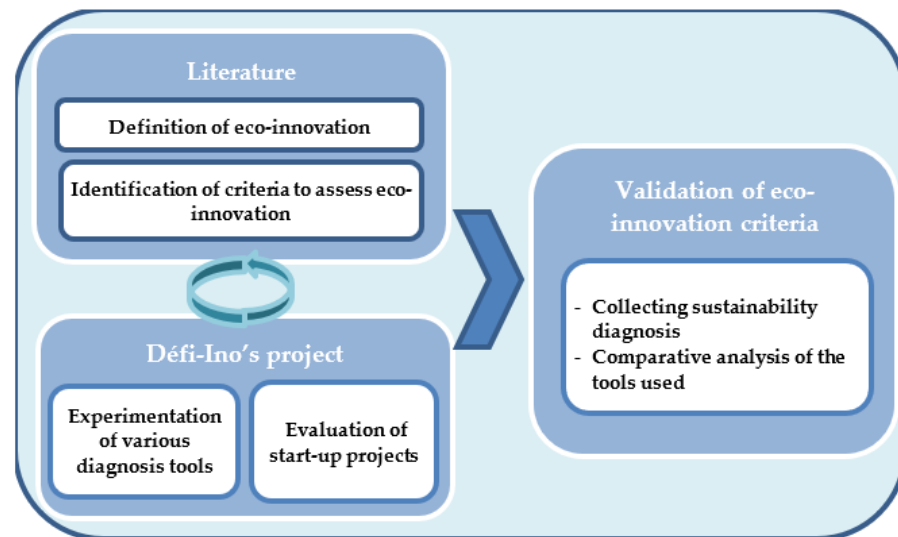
Literature

Definition of eco-innovation

Identification of criteria to assess eco-innovation

Défi-Ino's project

Experimentation of various diagnosis tools

Evaluation of start-up projects

Validation of eco-innovation criteria

- Collecting sustainability diagnosis
- Comparative analysis of the tools used